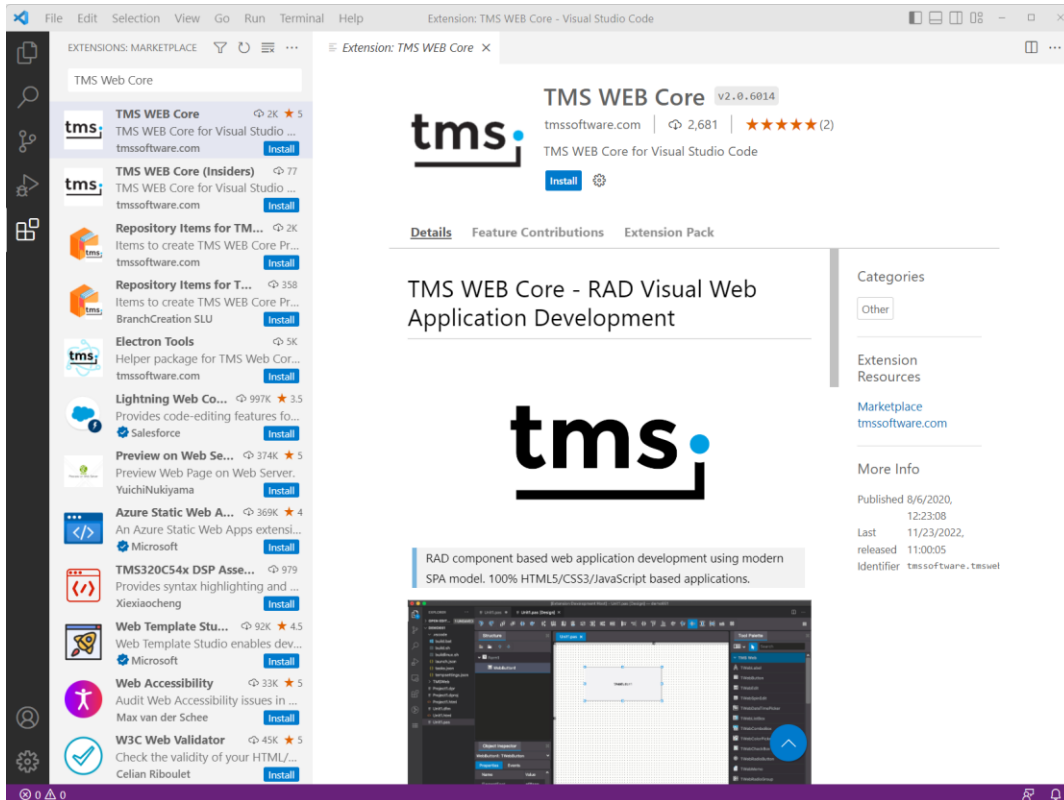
File Edit Selection View Go Run Terminal Help Extension: TMS WEB Core - Visual Studio Code

EXTENSIONS: MARKETPLACE

TMS Web Core

TMS WEB Core 2K ★ 5
TMS WEB Core for Visual Studio ...
tmssoftware.com Install

TMS WEB Core (Insiders) 77
TMS WEB Core for Visual Studio ...
tmssoftware.com Install

Repository Items for TM... 2K
Items to create TMS WEB Core Pr...
tmssoftware.com Install

Repository Items for T... 358
Items to create TMS WEB Core Pr...
BranchCreation SLU Install

Electron Tools 5K
Helper package for TMS Web Cor...
tmssoftware.com Install

Lightning Web Co... 997K ★ 3.5
Provides code-editing features fo...
Salesforce Install

Preview on Web Se... 374K ★ 5
Preview Web Page on Web Server.
YuichiNukiyama Install

Azure Static Web A... 369K ★ 4
An Azure Static Web Apps extensi...
Microsoft Install

TMS320C54x DSP Asse... 979
Provides syntax highlighting and ...
Xiexiaocheng Install

Web Template Stu... 92K ★ 4.5
Web Template Studio enables dev...
Microsoft Install

Web Accessibility 33K ★ 5
Audit Web Accessibility issues in ...
Max van der Schee Install

W3C Web Validator 45K ★ 5
Check the validity of your HTML/...
Celian Riboulet Install

Extension: TMS WEB Core ×

TMS WEB Core v2.0.6014
tmssoftware.com | 2,681 | ★★★★★ (2)
TMS WEB Core for Visual Studio Code
Install

Details Feature Contributions Extension Pack

TMS WEB Core - RAD Visual Web Application Development

tms

RAD component based web application development using modern SPA model. 100% HTML5/CSS3/JavaScript based applications.

Categories
Other

Extension Resources
Marketplace
tmssoftware.com

More Info
Published 8/6/2020, 12:23:08
Last released 11/23/2022, 11:00:05
Identifier tmssoftware.tmswel

⊗ 0 ⚠ 0